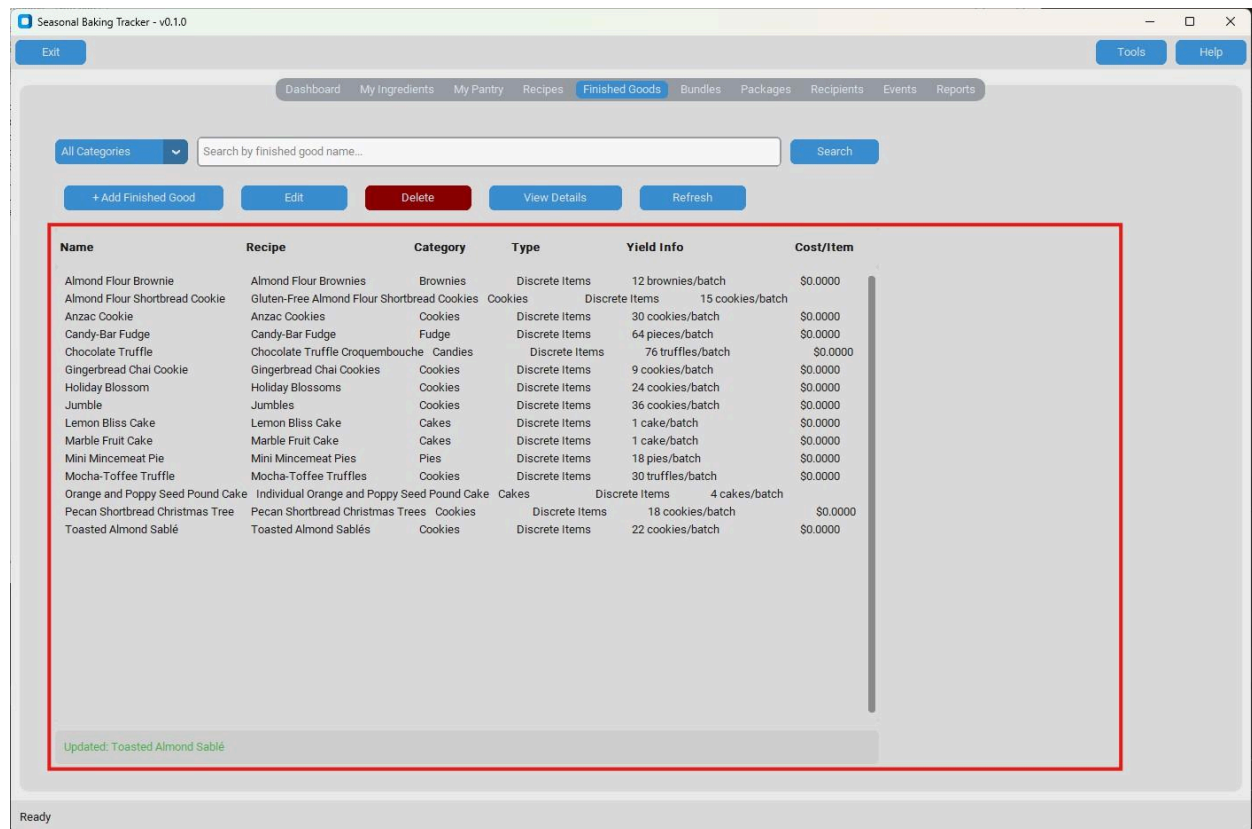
Seasonal Baking Tracker - v0.1.0

Exit

Tools Help

Dashboard My Ingredients My Pantry Recipes Finished Goods Bundles Packages Recipients Events Reports

All Categories

Search by finished good name...

Search

+ Add Finished Good Edit Delete View Details Refresh

| Name | Recipe | Category | Type | Yield Info | Cost/Item |
|---|---|---|---|---|---|
| Almond Flour Brownie | Almond Flour Brownies | Brownies | Discrete Items | 12 brownies/batch | $0.0000 |
| Almond Flour Shortbread Cookie | Gluten-Free Almond Flour Shortbread Cookies | Cookies | Discrete Items | 15 cookies/batch | |
| Anzac Cookie | Anzac Cookies | Cookies | Discrete Items | 30 cookies/batch | $0.0000 |
| Candy-Bar Fudge | Candy-Bar Fudge | Fudge | Discrete Items | 64 pieces/batch | $0.0000 |
| Chocolate Truffle | Chocolate Truffle Croquembouche | Candies | Discrete Items | 76 truffles/batch | $0.0000 |
| Gingerbread Chai Cookie | Gingerbread Chai Cookies | Cookies | Discrete Items | 9 cookies/batch | $0.0000 |
| Holiday Blossom | Holiday Blossoms | Cookies | Discrete Items | 24 cookies/batch | $0.0000 |
| Jumble | Jumbles | Cookies | Discrete Items | 36 cookies/batch | $0.0000 |
| Lemon Bliss Cake | Lemon Bliss Cake | Cakes | Discrete Items | 1 cake/batch | $0.0000 |
| Marble Fruit Cake | Marble Fruit Cake | Cakes | Discrete Items | 1 cake/batch | $0.0000 |
| Mini Mincemeat Pie | Mini Mincemeat Pies | Pies | Discrete Items | 18 pies/batch | $0.0000 |
| Mocha-Toffee Truffle | Mocha-Toffee Truffles | Cookies | Discrete Items | 30 truffles/batch | $0.0000 |
| Orange and Poppy Seed Pound Cake | Individual Orange and Poppy Seed Pound Cake | Cakes | Discrete Items | 4 cakes/batch | |
| Pecan Shortbread Christmas Tree | Pecan Shortbread Christmas Trees | Cookies | Discrete Items | 18 cookies/batch | $0.0000 |
| Toasted Almond Sablé | Toasted Almond Sablés | Cookies | Discrete Items | 22 cookies/batch | $0.0000 |

Updated: Toasted Almond Sablé

Ready